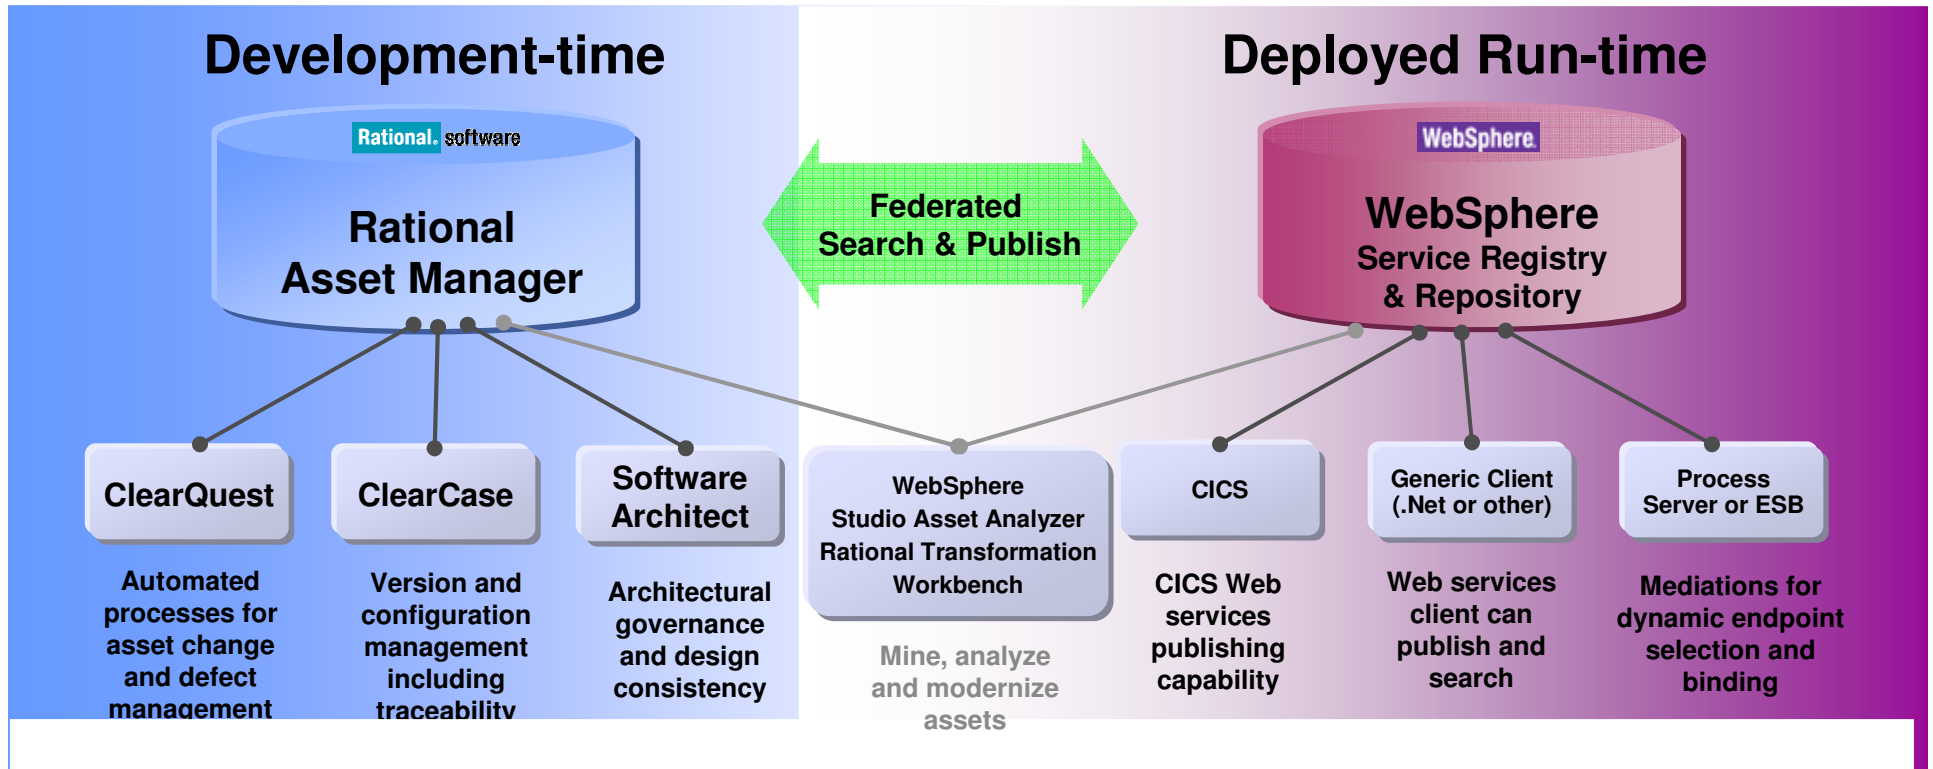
Development-time

Deployed Run-time

Rational. software

Rational Asset Manager

Federated Search & Publish

WebSphere

WebSphere Service Registry & Repository

ClearQuest

ClearCase

Software Architect

WebSphere Studio Asset Analyzer Rational Transformation Workbench

CICS

Generic Client (.Net or other)

Process Server or ESB

Automated processes for asset change and defect management

Version and configuration management including traceability

Architectural governance and design consistency

Mine, analyze and modernize assets

CICS Web services publishing capability

Web services client can publish and search

Mediations for dynamic endpoint selection and binding